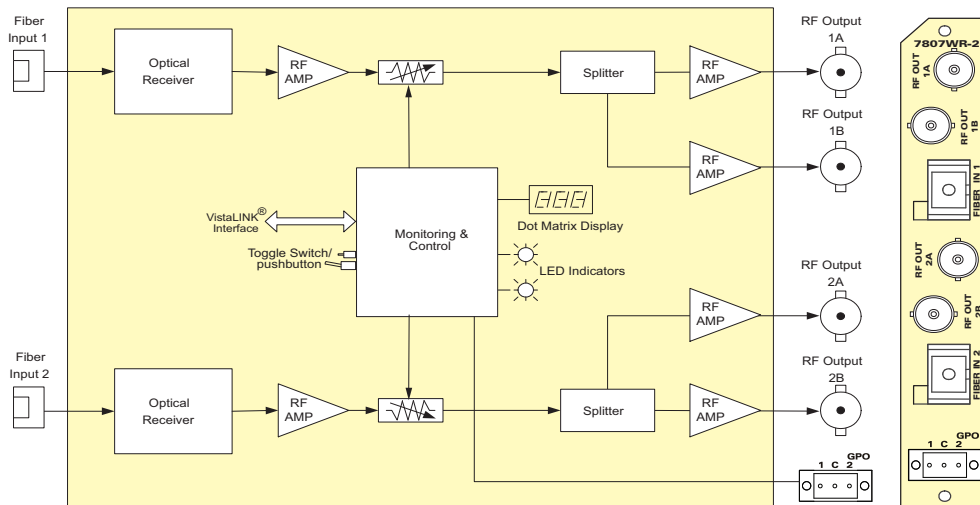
Fiber Input 1

Optical Receiver

RF AMP

Splitter

RF AMP

RF Output 1A

RF Output 1B

RF AMP

VistaLINK® Interface

Monitoring & Control

Dot Matrix Display

Toggle Switch/ pushbutton

LED Indicators

RF Output 2A

RF AMP

Fiber Input 2

Optical Receiver

RF AMP

Splitter

RF AMP

RF Output 2B

GPO
1 C 2

7807WR-2

RF OUT 1A

RF OUT 1B

FIBER IN 1

RF OUT 2A

RF OUT 2B

FIBER IN 2

GPO
1 C 2